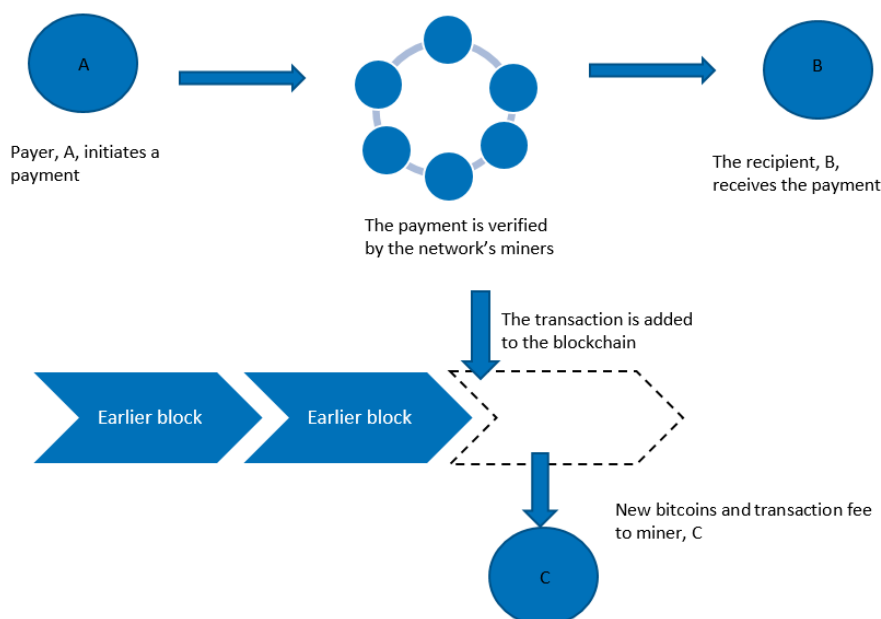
A

Payer, A, initiates a payment

The payment is verified by the network's miners

B

The recipient, B, receives the payment

The transaction is added to the blockchain

Earlier block

Earlier block

New bitcoins and transaction fee to miner, C

C